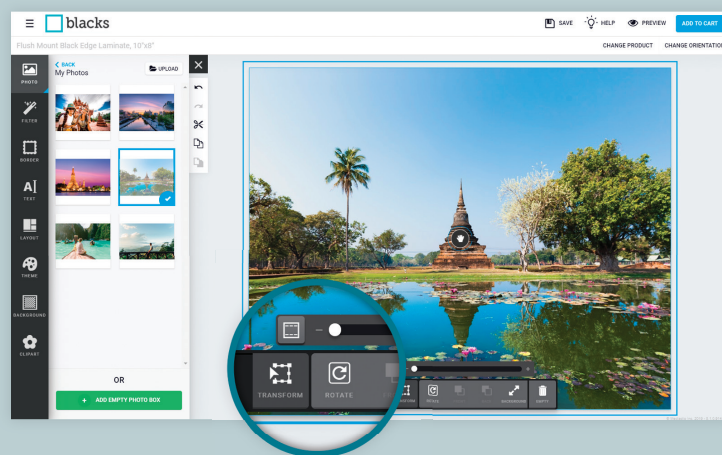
blacks

SAVE HELP PREVIEW ADD TO CART

Flush Mount Black Edge Laminate, 10"x8"

CHANGE PRODUCT CHANGE ORIENTATION

PHOTO

FILTER

BORDER

TEXT

LAYOUT

THEME

BACKGROUND

CLIPART

BACK
My Photos

UPLOAD

OR

+ ADD EMPTY PHOTO BOX

TRANSFORM

ROTATE

ROTATE

BORDERLESS

EMPTY